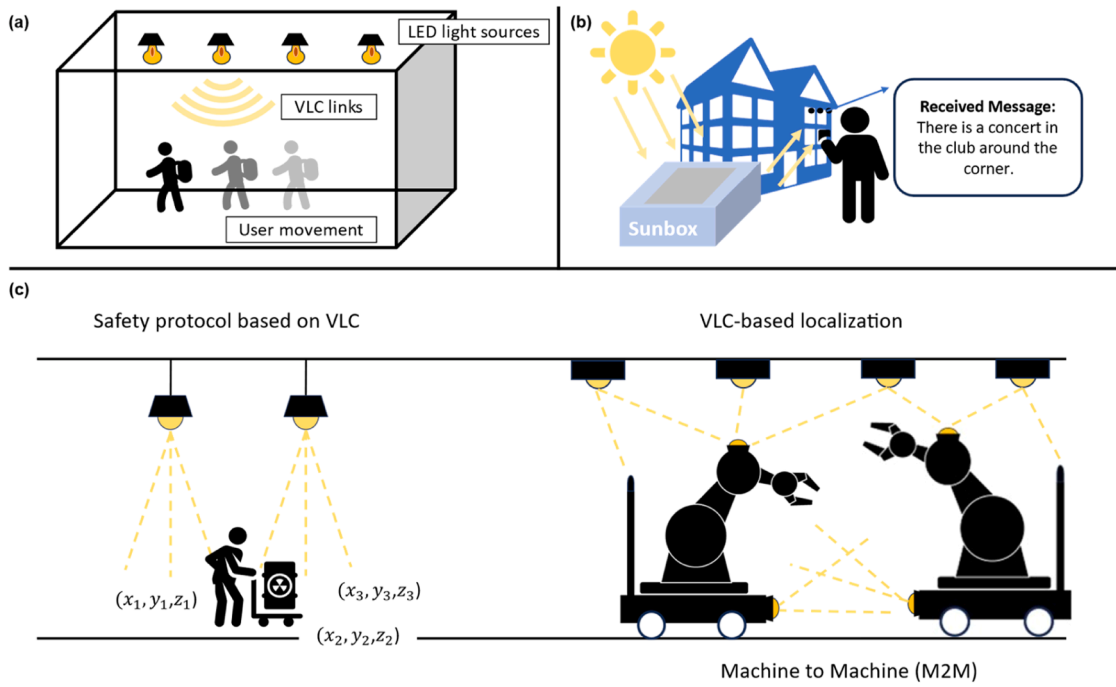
(a)

LED light sources

VLC links

User movement

(b)

Received Message: There is a concert in the club around the corner.

Sunbox

(c)

Safety protocol based on VLC

VLC-based localization

$(x_1, y_1, z_1)$

$(x_3, y_3, z_3)$

$(x_2, y_2, z_2)$

Machine to Machine (M2M)